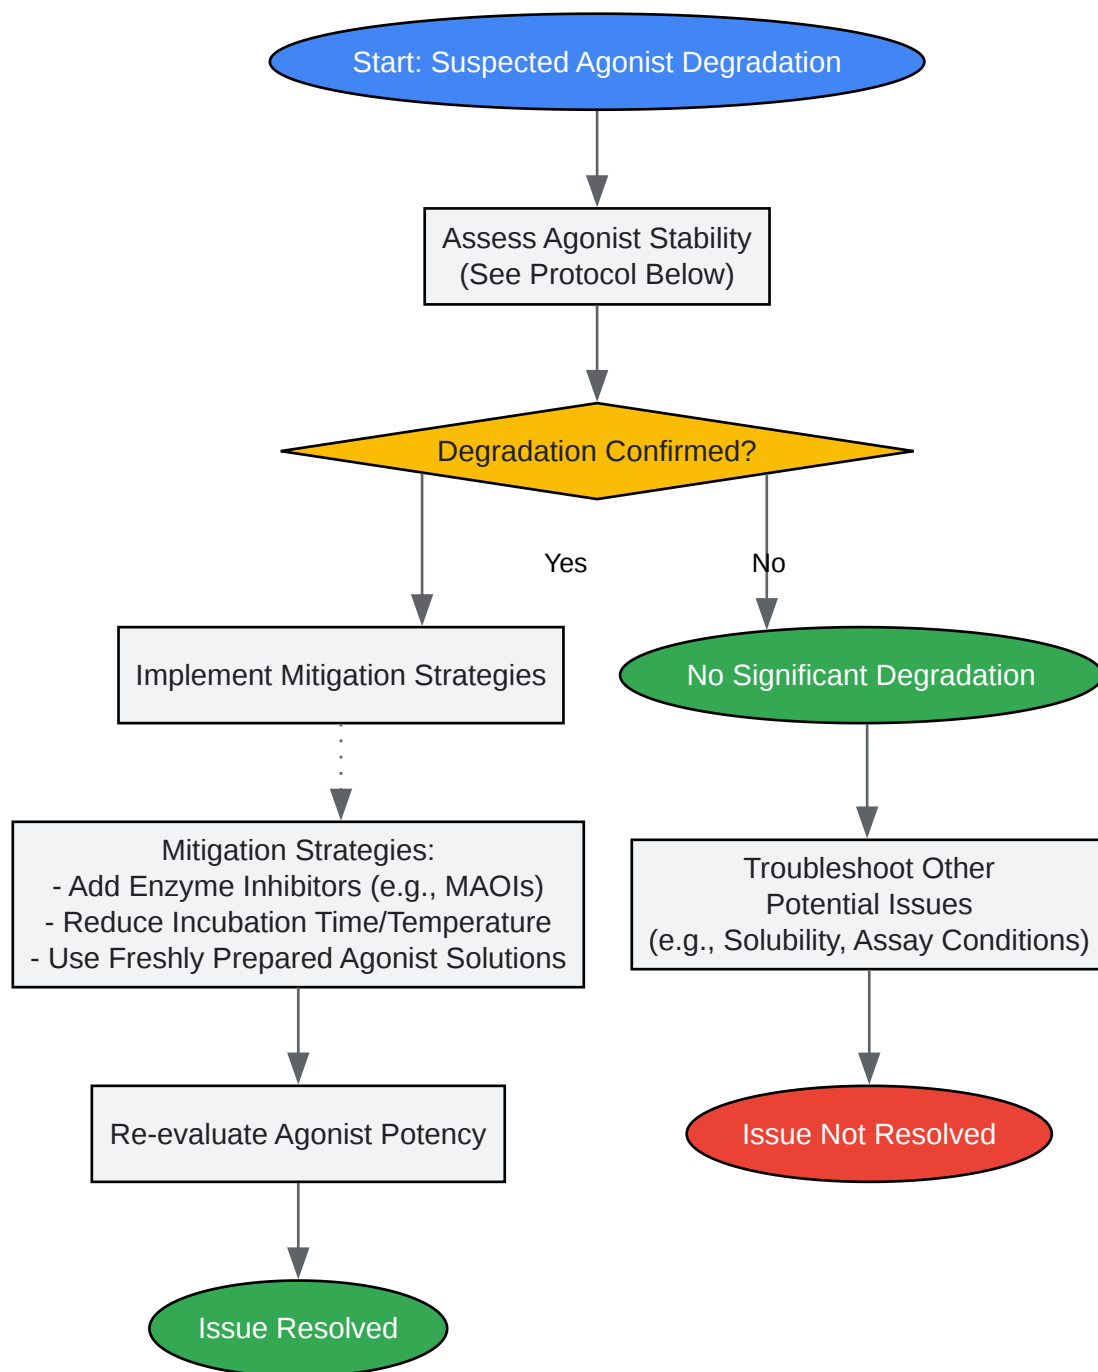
Start: Suspected Agonist Degradation

Assess Agonist Stability (See Protocol Below)

Degradation Confirmed?

Yes

No

Implement Mitigation Strategies

No Significant Degradation

Mitigation Strategies:
- Add Enzyme Inhibitors (e.g., MAOIs)
- Reduce Incubation Time/Temperature
- Use Freshly Prepared Agonist Solutions

Troubleshoot Other Potential Issues (e.g., Solubility, Assay Conditions)

Re-evaluate Agonist Potency

Issue Not Resolved

Issue Resolved